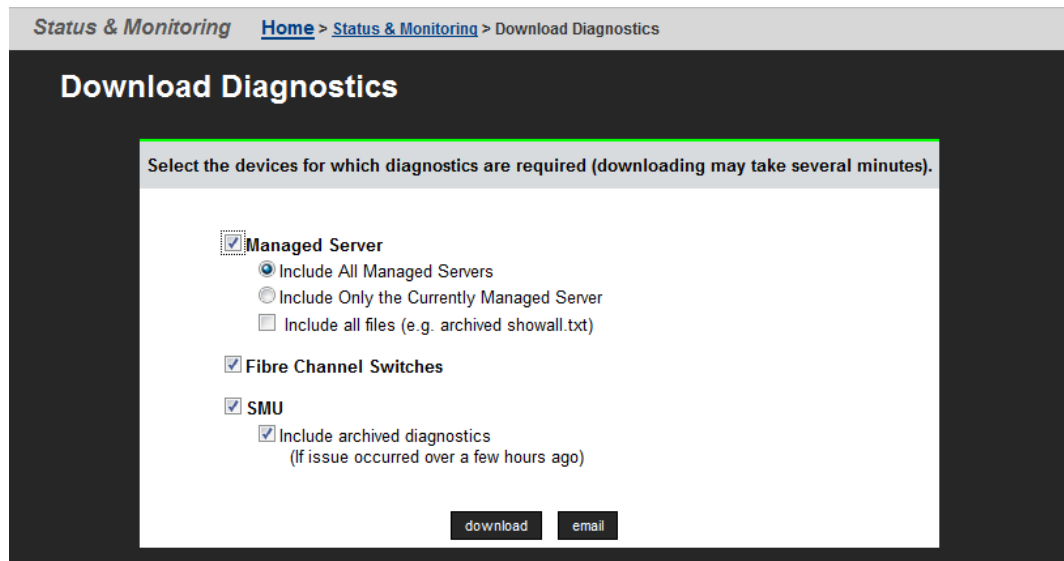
Status & Monitoring Home > Status & Monitoring > Download Diagnostics

Download Diagnostics

Select the devices for which diagnostics are required (downloading may take several minutes).

Managed Server
Include All Managed Servers
Include Only the Currently Managed Server
Include all files (e.g. archived showall.txt)

Fibre Channel Switches

SMU
Include archived diagnostics
(If issue occurred over a few hours ago)

download email